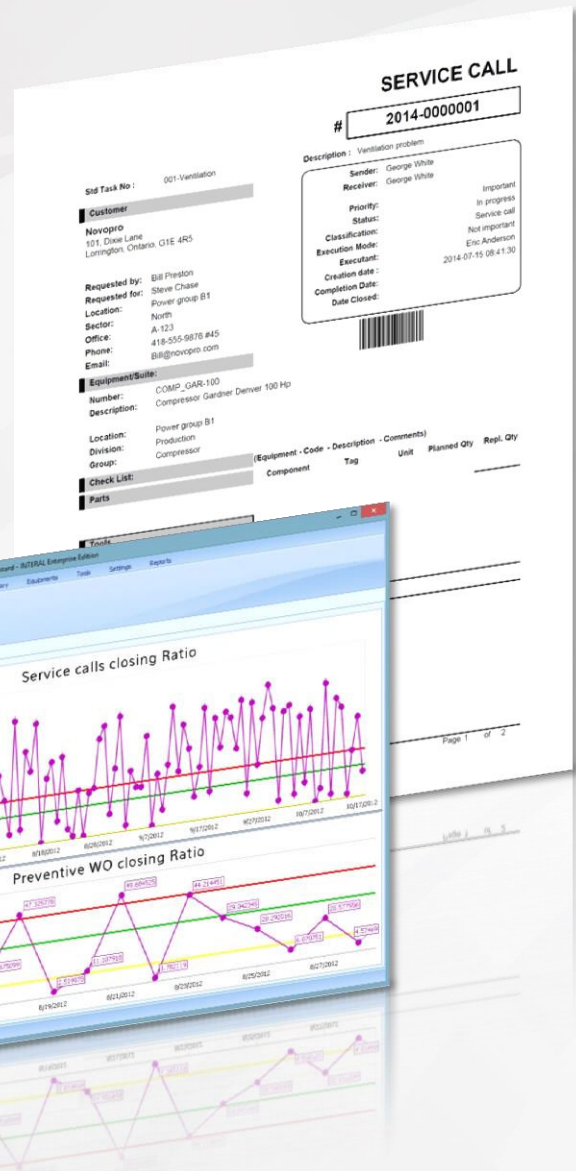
SERVICE CALL

# 2014-0000001

Description : Ventilation problem

Sender: George White
Receiver: George White
Priority: Important
Status: In progress
Classification: Service call
Execution Mode: Not important
Executant: Eric Anderson
Creation date : 2014-07-15 08:41:30
Completion Date:
Date Closed:

Std Task No : 001-Ventilation

Customer

Novopro
101, Dixie Lane
Lorrington, Ontario, G1E 4R5

Requested by: Bill Preston
Requested for: Steve Chase
Location: Power group B1
Sector: North
Office: A-123
Phone: 418-555-9876 #45
Email: Bill@novopro.com

Equipment/Suite:

Number: COMP_GAR-100
Description: Compressor Gardner Denver 100 Hp

Location: Power group B1
Division: Production
Group: Compressor

Check List:

Parts

(Equipment - Code - Description - Comments)
Component Tag Unit Planned Qty Repl. Qty

Tools

Page 1 of 2

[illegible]ard - INTERAL Enterprise Edition
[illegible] Equipments Tools Settings Reports

Service calls closing Ratio

8/10/2012 8/26/2012 9/7/2012 9/17/2012 9/27/2012 10/7/2012 10/17/2012

Preventive WO closing Ratio

47.325978 49.684525 44.214451 29.042346 28.290316 31.577056 4.527446 1.557803 6.079231 1.786119 12.51465

8/19/2012 8/21/2012 8/23/2012 8/25/2012 8/27/2012